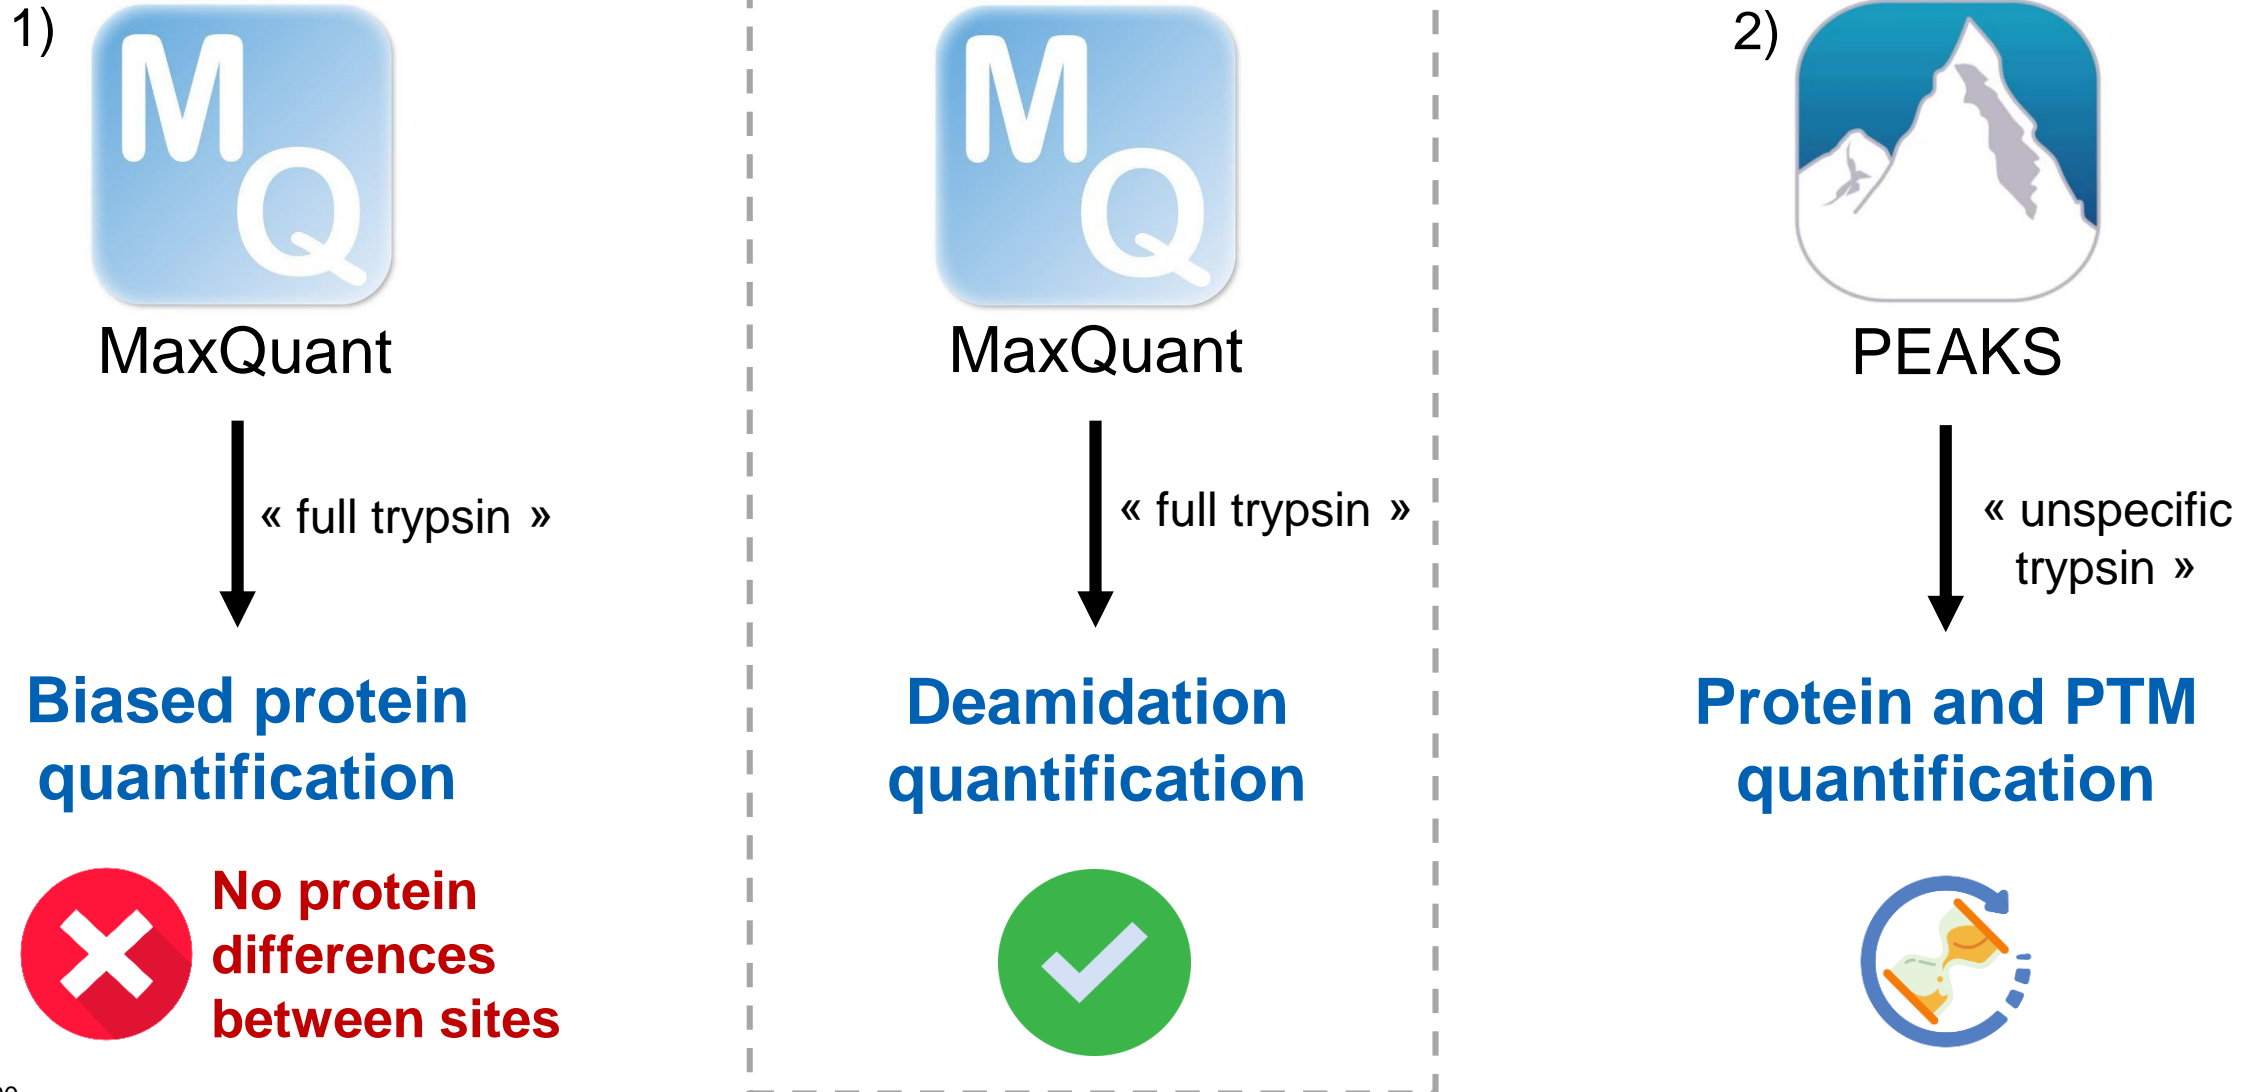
1)

MQ

MaxQuant

« full trypsin »

Biased protein quantification

No protein differences between sites

MQ

MaxQuant

« full trypsin »

Deamidation quantification

2)

PEAKS

« unspecific trypsin »

Protein and PTM quantification